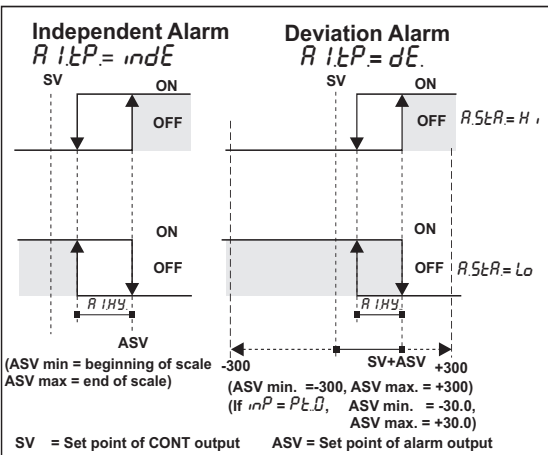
Independent Alarm
A 1.tP.= indE

Deviation Alarm
A 1.tP.= dE.

SV
ON
OFF

SV
ON
OFF
A.StA.= H i

ON
OFF
A 1HY.
ASV
(ASV min = beginning of scale
ASV max = end of scale)

ON
OFF
A.StA.= Lo
A 1HY.
-300
SV+ASV
+300
(ASV min. =-300, ASV max. = +300)
(If inP = Pt.0, ASV min. = -30.0, ASV max. = +30.0)

SV = Set point of CONT output
ASV = Set point of alarm output